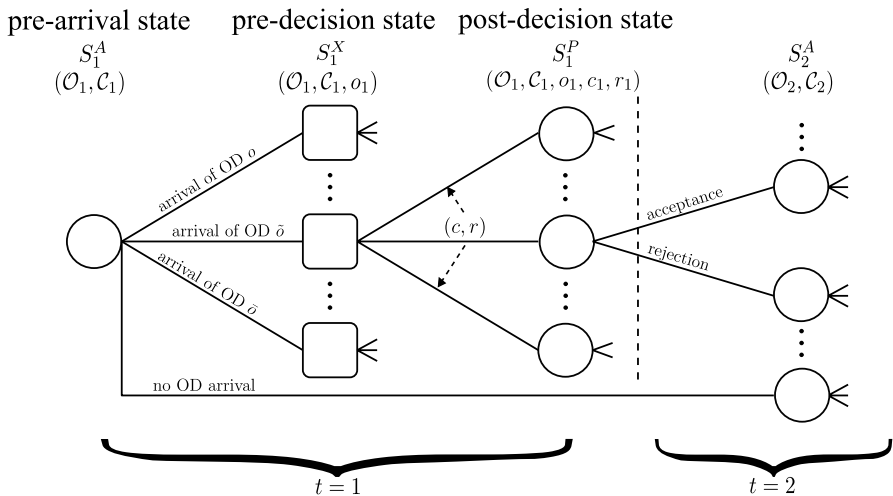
pre-arrival state
$S_1^A$
$(\mathcal{O}_1, \mathcal{C}_1)$

pre-decision state
$S_1^X$
$(\mathcal{O}_1, \mathcal{C}_1, o_1)$

post-decision state
$S_1^P$
$(\mathcal{O}_1, \mathcal{C}_1, o_1, c_1, r_1)$

$S_2^A$
$(\mathcal{O}_2, \mathcal{C}_2)$

arrival of OD $o$

arrival of OD $\tilde{o}$

arrival of OD $\bar{o}$

$(c, r)$

acceptance

rejection

no OD arrival

$t = 1$

$t = 2$